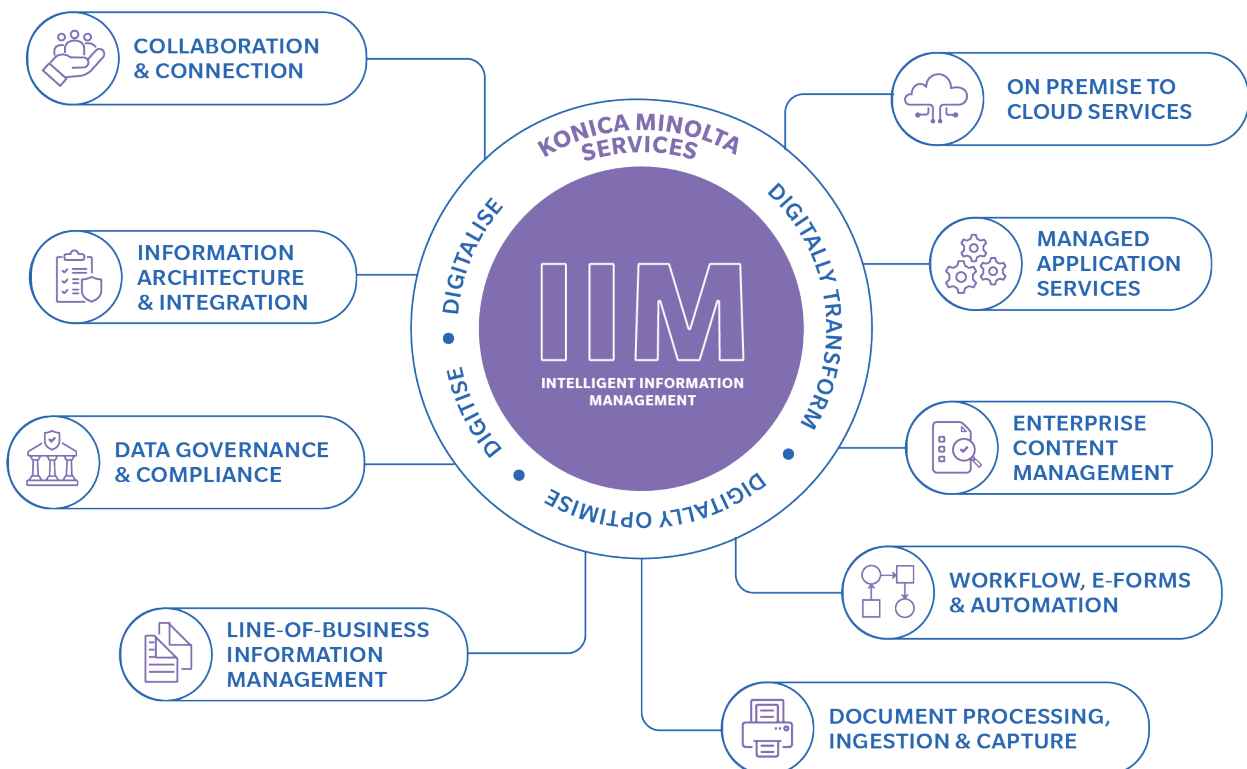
COLLABORATION & CONNECTION

ON PREMISE TO CLOUD SERVICES

KONICA MINOLTA SERVICES

DIGITALISE

DIGITALLY TRANSFORM

DIGITALLY OPTIMISE

DIGITISE

IIM

INTELLIGENT INFORMATION MANAGEMENT

INFORMATION ARCHITECTURE & INTEGRATION

MANAGED APPLICATION SERVICES

ENTERPRISE CONTENT MANAGEMENT

DATA GOVERNANCE & COMPLIANCE

WORKFLOW, E-FORMS & AUTOMATION

LINE-OF-BUSINESS INFORMATION MANAGEMENT

DOCUMENT PROCESSING, INGESTION & CAPTURE